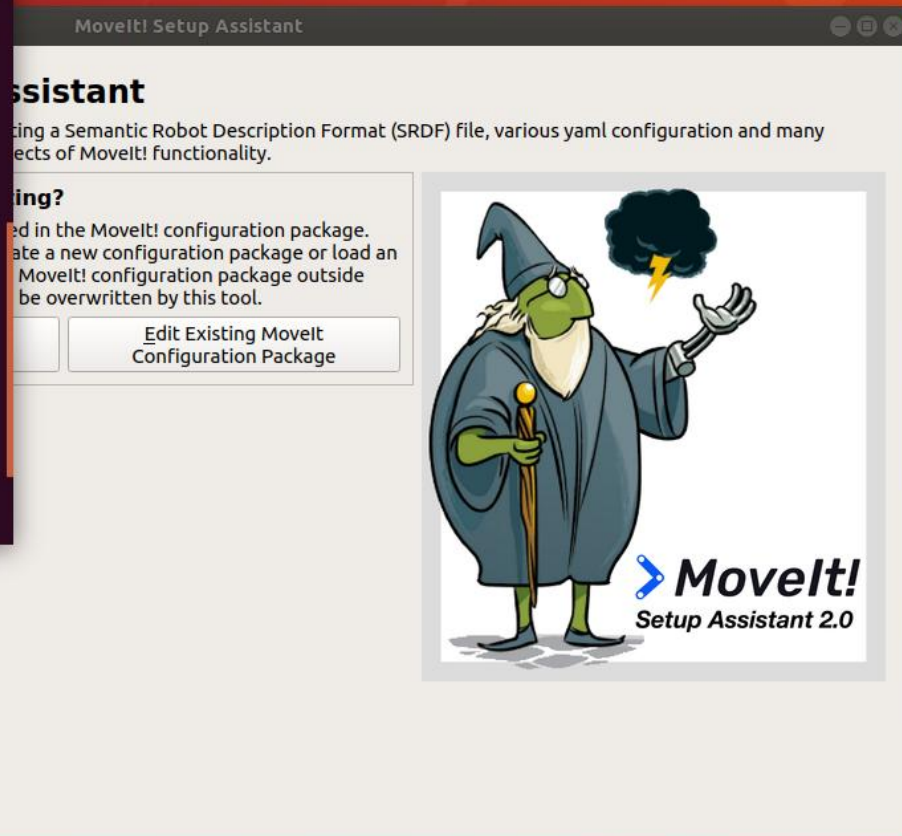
MoveIt! Setup Assistant

ssistant

ting a Semantic Robot Description Format (SRDF) file, various yaml configuration and many ects of MoveIt! functionality.

ting?

ed in the MoveIt! configuration package. ate a new configuration package or load an MoveIt! configuration package outside be overwritten by this tool.

Edit Existing MoveIt Configuration Package

MoveIt!
Setup Assistant 2.0